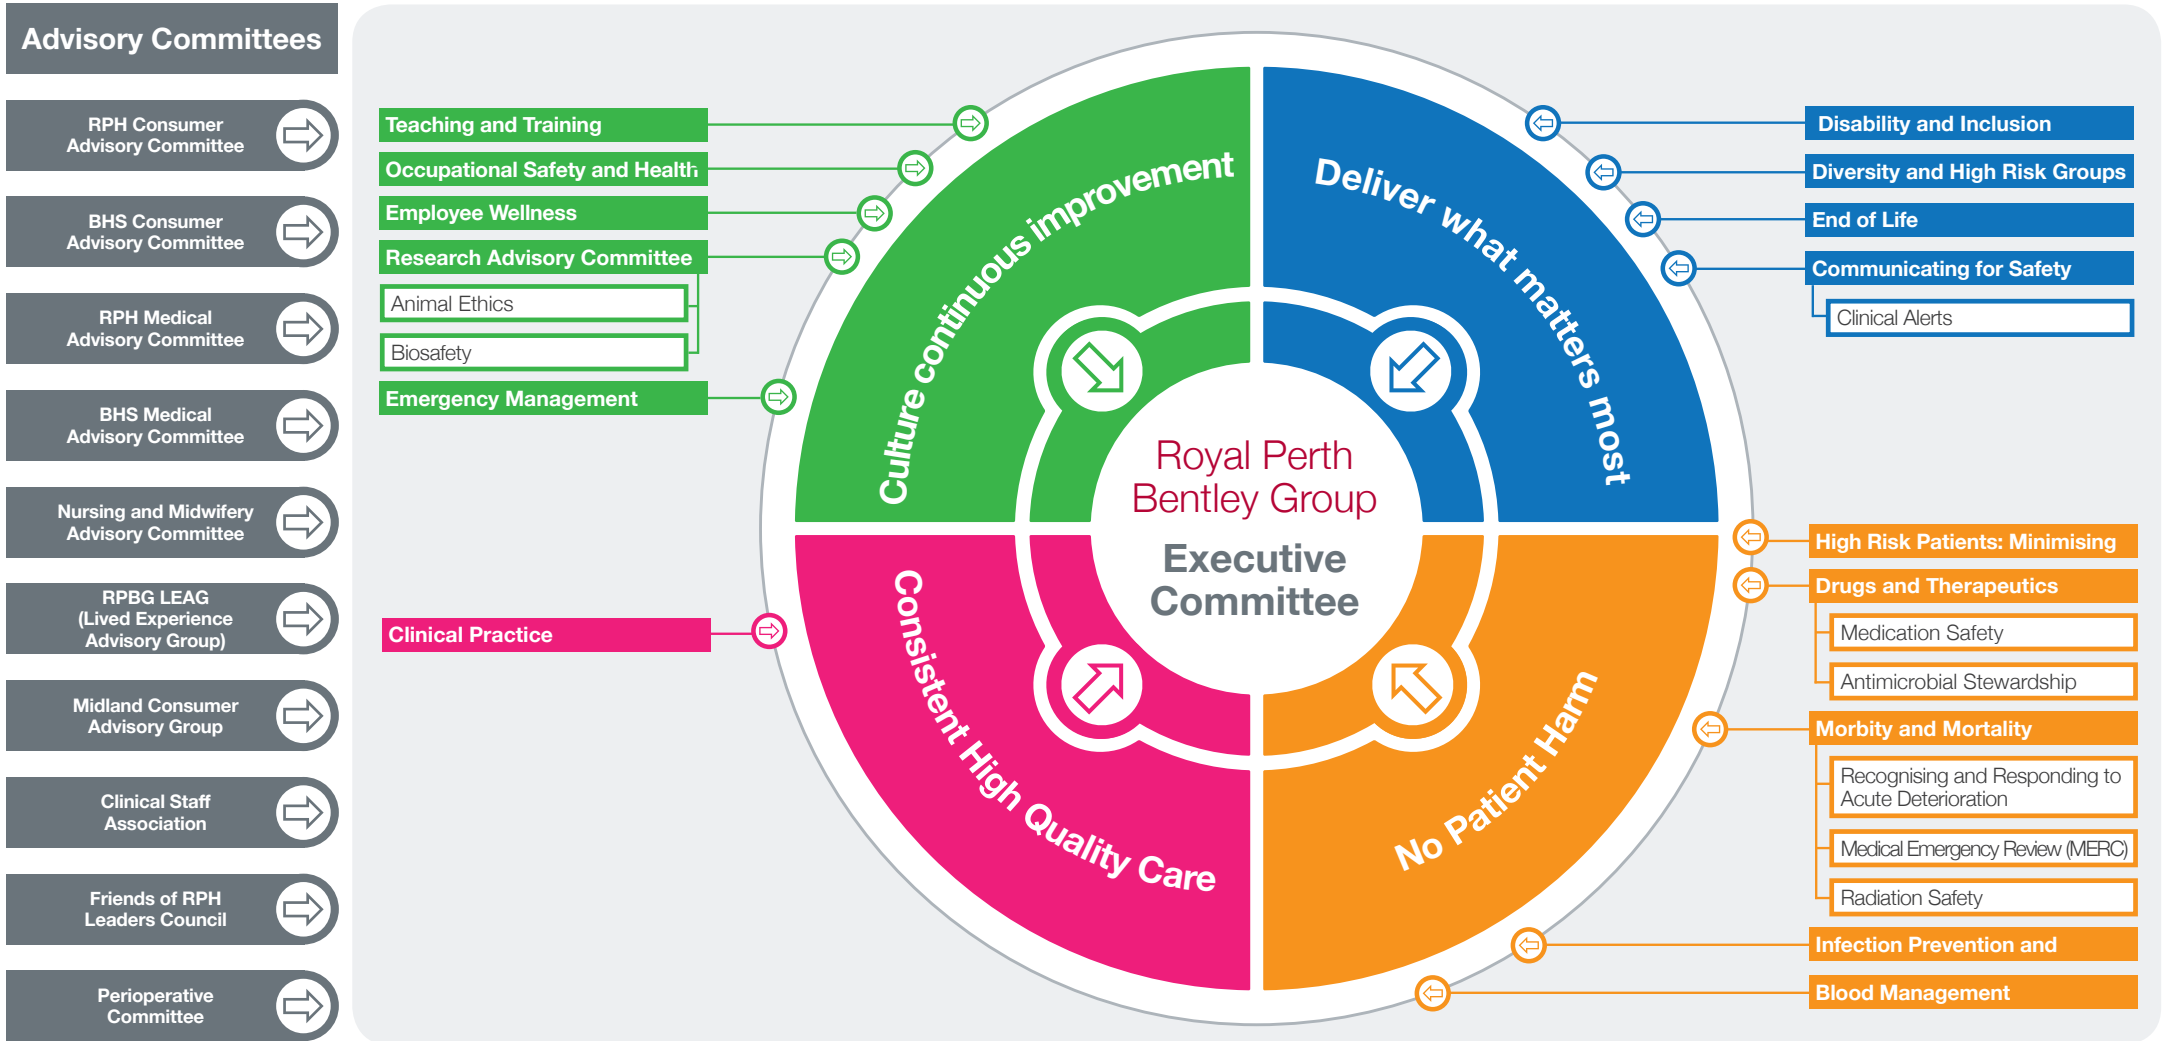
Advisory Committees

RPH Consumer Advisory Committee

BHS Consumer Advisory Committee

RPH Medical Advisory Committee

BHS Medical Advisory Committee

Nursing and Midwifery Advisory Committee

RPBG LEAG (Lived Experience Advisory Group)

Midland Consumer Advisory Group

Clinical Staff Association

Friends of RPH Leaders Council

Perioperative Committee

Teaching and Training

Occupational Safety and Health

Employee Wellness

Research Advisory Committee

Animal Ethics

Biosafety

Emergency Management

Clinical Practice

Culture continuous improvement

Deliver what matters most

Consistent High Quality Care

No Patient Harm

Royal Perth Bentley Group

Executive Committee

Disability and Inclusion

Diversity and High Risk Groups

End of Life

Communicating for Safety

Clinical Alerts

High Risk Patients: Minimising

Drugs and Therapeutics

Medication Safety

Antimicrobial Stewardship

Morbity and Mortality

Recognising and Responding to Acute Deterioration

Medical Emergency Review (MERC)

Radiation Safety

Infection Prevention and

Blood Management